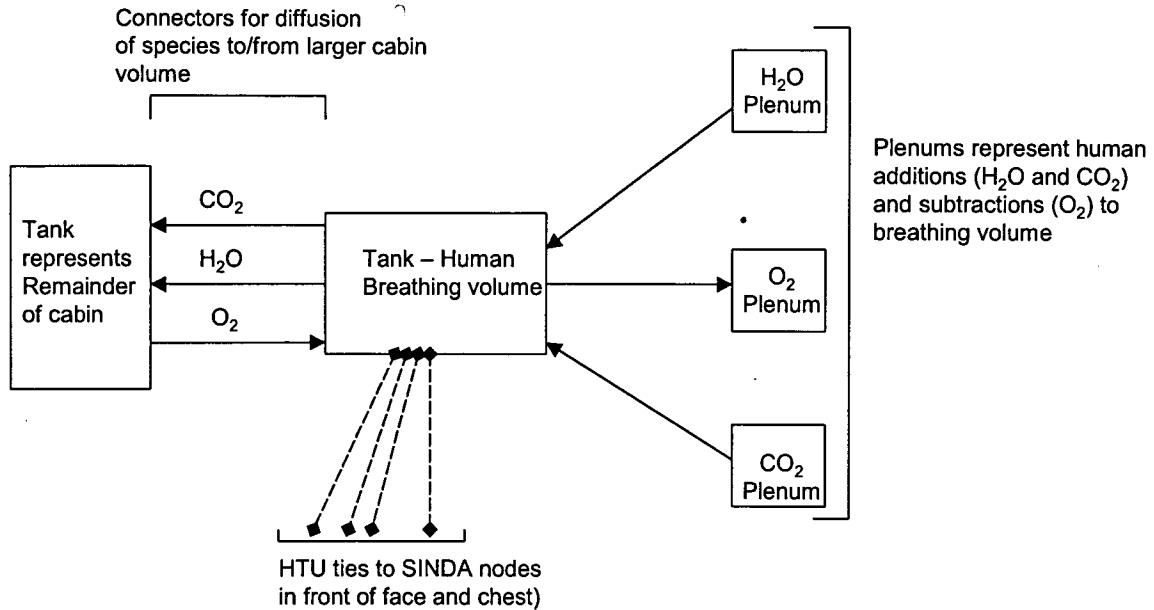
Connectors for diffusion of species to/from larger cabin volume

Tank represents Remainder of cabin

$CO_2$

$H_2O$

$O_2$

Tank – Human Breathing volume

$H_2O$ Plenum

$O_2$ Plenum

$CO_2$ Plenum

Plenums represent human additions ($H_2O$ and $CO_2$) and subtractions ($O_2$) to breathing volume

HTU ties to SINDA nodes in front of face and chest)